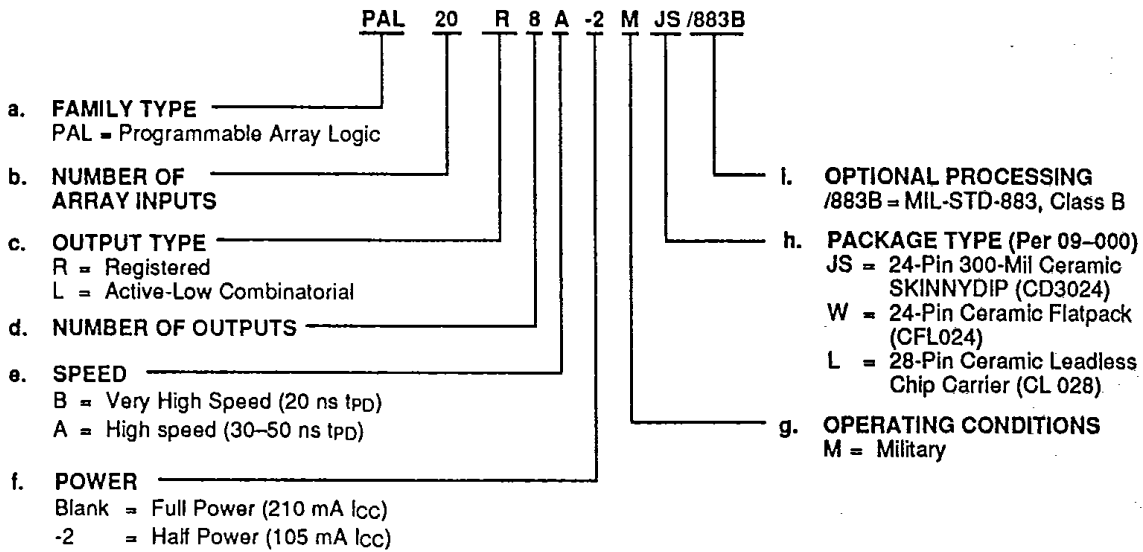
PAL 20 R 8 A -2 M JS /883B

a. FAMILY TYPE
PAL = Programmable Array Logic

b. NUMBER OF ARRAY INPUTS

c. OUTPUT TYPE
R = Registered
L = Active-Low Combinatorial

d. NUMBER OF OUTPUTS

e. SPEED
B = Very High Speed (20 ns $t_{PD}$)
A = High speed (30–50 ns $t_{PD}$)

f. POWER
Blank = Full Power (210 mA $I_{CC}$)
-2 = Half Power (105 mA $I_{CC}$)

i. OPTIONAL PROCESSING
/883B = MIL-STD-883, Class B

h. PACKAGE TYPE (Per 09–000)
JS = 24-Pin 300-Mil Ceramic SKINNYDIP (CD3024)
W = 24-Pin Ceramic Flatpack (CFL024)
L = 28-Pin Ceramic Leadless Chip Carrier (CL 028)

g. OPERATING CONDITIONS
M = Military